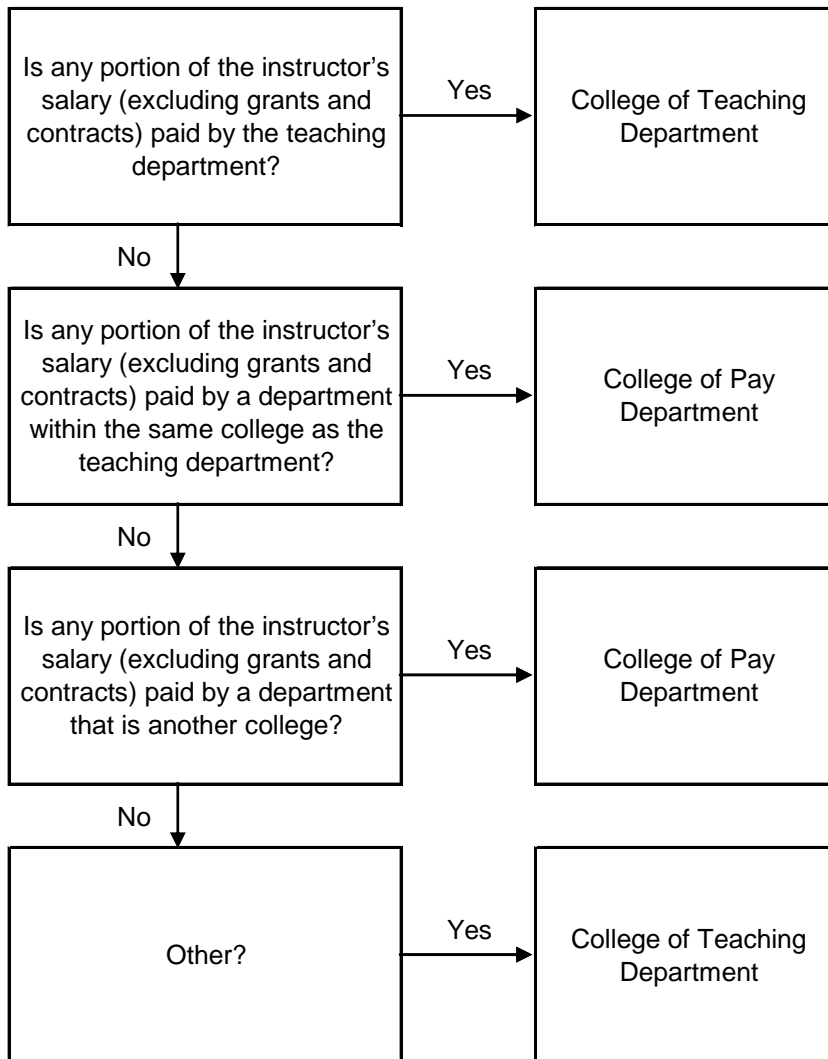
Is any portion of the instructor's salary (excluding grants and contracts) paid by the teaching department?

Yes

College of Teaching Department

No

Is any portion of the instructor's salary (excluding grants and contracts) paid by a department within the same college as the teaching department?

Yes

College of Pay Department

No

Is any portion of the instructor's salary (excluding grants and contracts) paid by a department that is another college?

Yes

College of Pay Department

No

Other?

Yes

College of Teaching Department